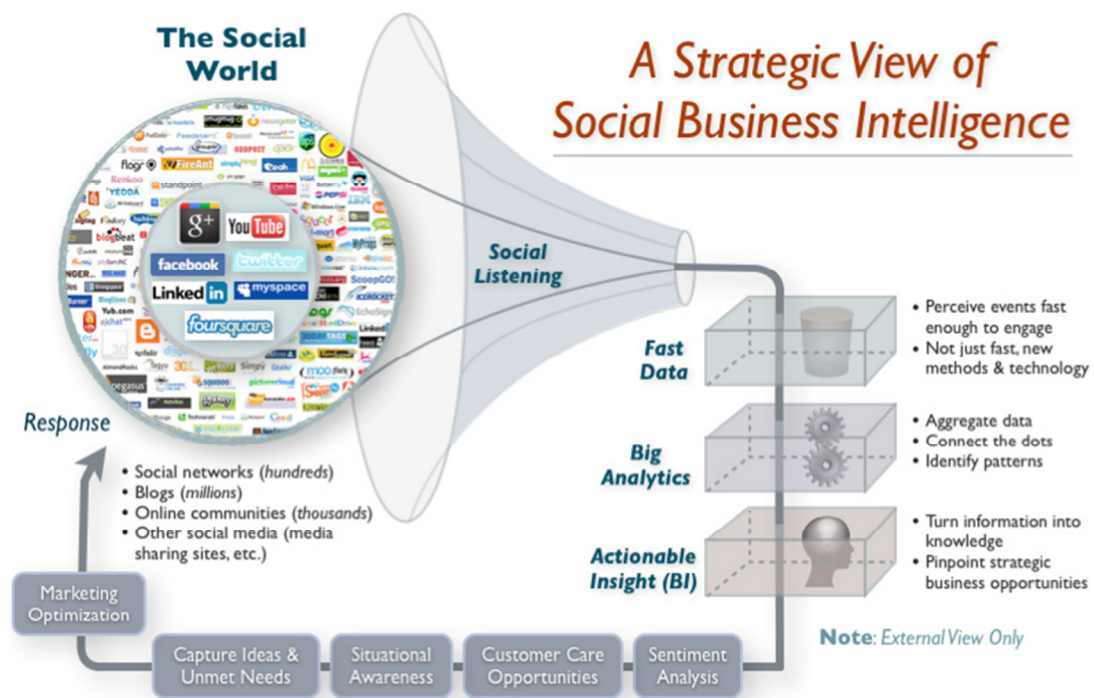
The Social World

A Strategic View of Social Business Intelligence

Social Listening

Fast Data

Big Analytics

Actionable Insight (BI)

• Perceive events fast enough to engage
• Not just fast, new methods & technology

• Aggregate data
• Connect the dots
• Identify patterns

• Turn information into knowledge
• Pinpoint strategic business opportunities

Response

• Social networks (hundreds)
• Blogs (millions)
• Online communities (thousands)
• Other social media (media sharing sites, etc.)

Marketing Optimization

Capture Ideas & Unmet Needs

Situational Awareness

Customer Care Opportunities

Sentiment Analysis

Note: External View Only

g+ YouTube facebook twitter LinkedIn myspace foursquare flogr Renkoo YEDDA blogbeat standpoint FireAnt Yub.com pegasus Simpy moo